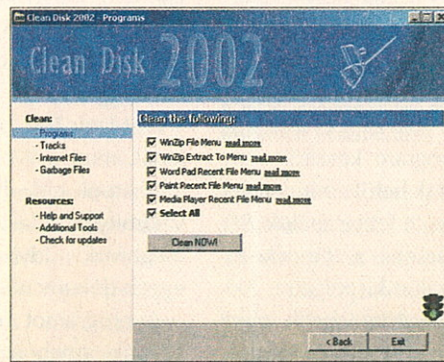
Clean Disk 2002 - Programs

Clean Disk 2002

Clean:
- Programs
- Tracks
- Internet Files
- Garbage Files

Resources:
- Help and Support
- Additional Tools
- Check for updates

Clean the following:

WinZip File Menu read more
WinZip Extract To Menu read more
Word Pad Recent File Menu read more
Paint Recent File Menu read more
Media Player Recent File Menu read more
Select All

Clean NOW!

< Back

Exit